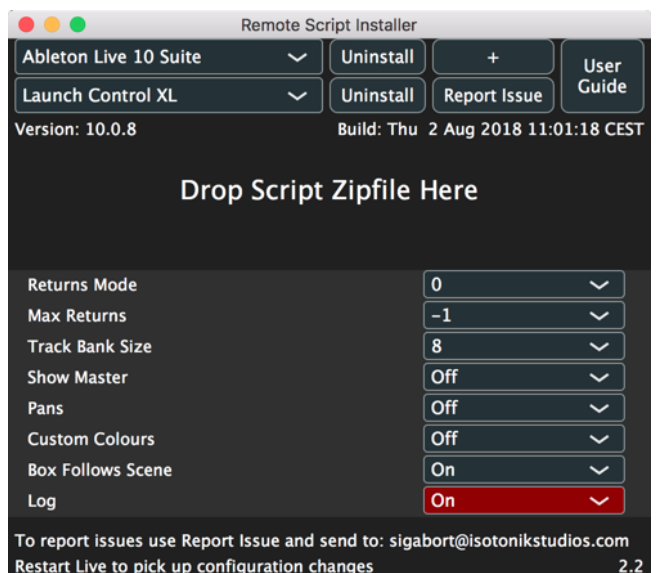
Remote Script Installer

Ableton Live 10 Suite
Uninstall
+
User Guide
Launch Control XL
Uninstall
Report Issue

Version: 10.0.8
Build: Thu 2 Aug 2018 11:01:18 CEST

Drop Script Zipfile Here

| | |
|---|---|
| Returns Mode | 0 |
| Max Returns | -1 |
| Track Bank Size | 8 |
| Show Master | Off |
| Pans | Off |
| Custom Colours | Off |
| Box Follows Scene | On |
| Log | On |

To report issues use Report Issue and send to: sigabort@isotonikstudios.com
Restart Live to pick up configuration changes
2.2